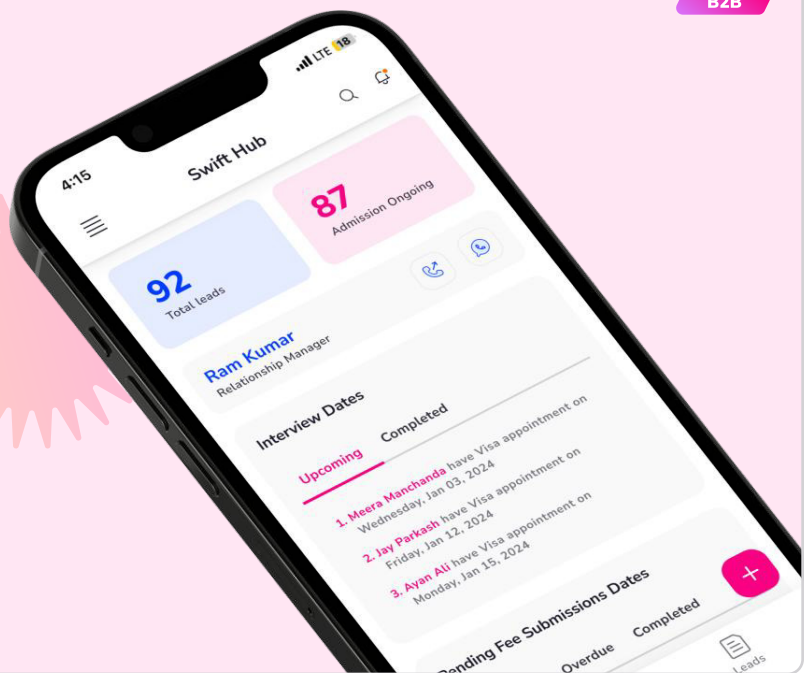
B2B

4:15
LTE 18

Swift Hub

92
Total leads

87
Admission Ongoing

Ram Kumar
Relationship Manager

Interview Dates

Upcoming
Completed

1. Meera Manchanda have Visa appointment on Wednesday, Jan 03, 2024
2. Jay Parkash have Visa appointment on Friday, Jan 12, 2024
3. Ayan Ali have Visa appointment on Monday, Jan 15, 2024

Pending Fee Submissions Dates

Overdue
Completed

Leads